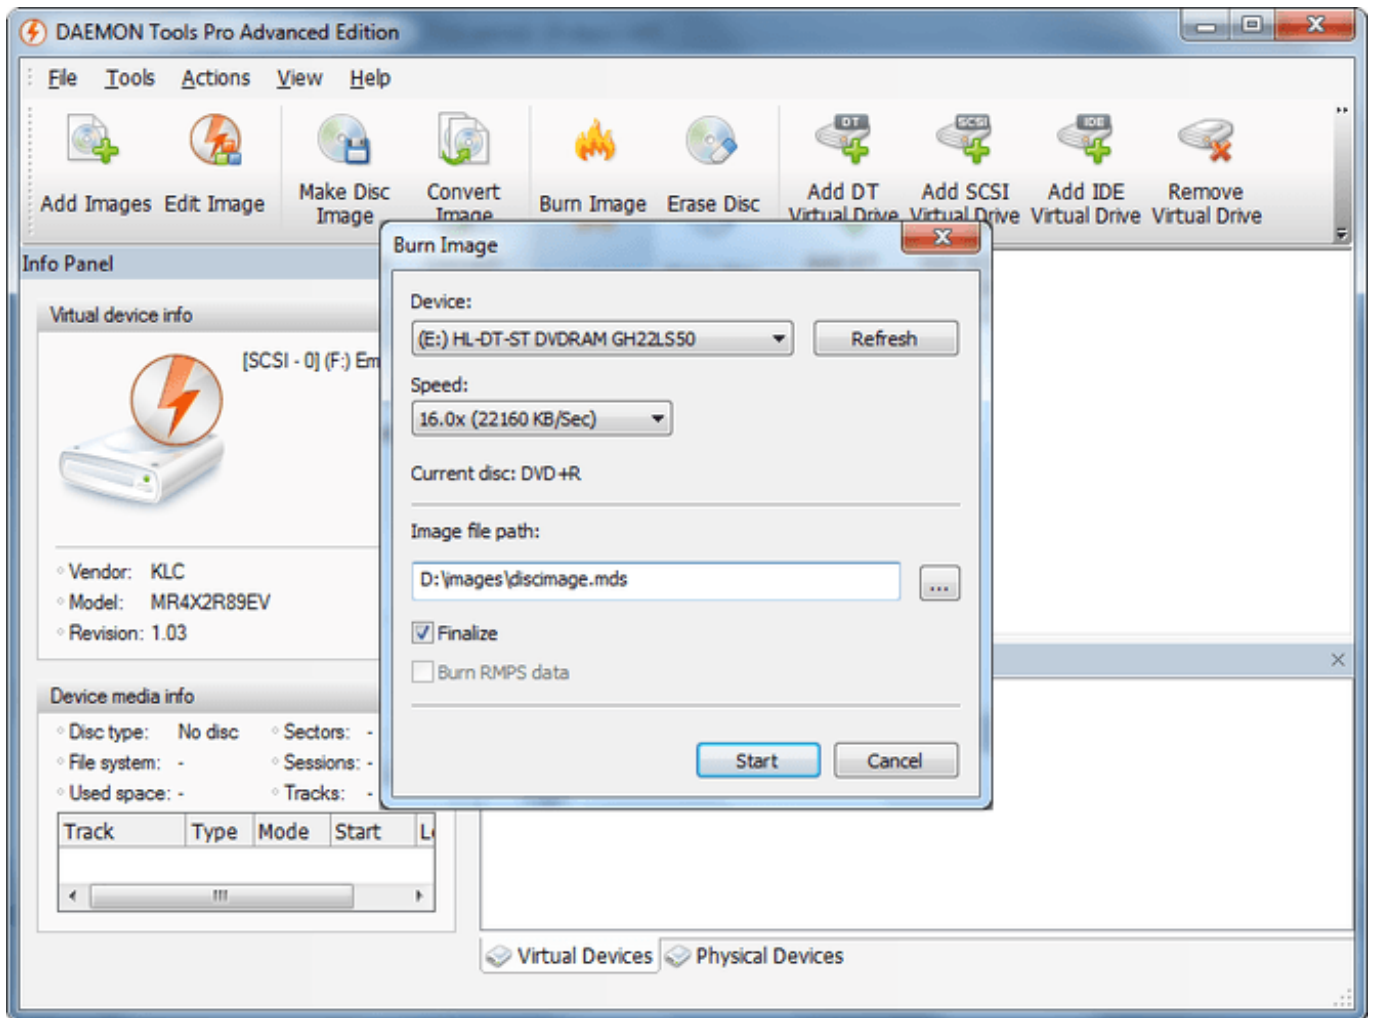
DAEMON Tools Pro Advanced Edition

File Tools Actions View Help

Add Images Edit Image Make Disc Image Convert Image Burn Image Erase Disc Add DT Virtual Drive Add SCSI Virtual Drive Add IDE Virtual Drive Remove Virtual Drive

DT SCSI IDE

Info Panel

Virtual device info

[SCSI - 0] (F:) Em

Vendor: KLC
Model: MR4X2R89EV
Revision: 1.03

Device media info

Disc type: No disc
File system: -
Used space: -
Sectors: -
Sessions: -
Tracks: -

| Track | Type | Mode | Start | L |
|---|---|---|---|---|

Burn Image

Device:
(E:) HL-DT-ST DVDRAM GH22LS50
Refresh

Speed:
16.0x (22160 KB/Sec)

Current disc: DVD+R

Image file path:
D:\images\discimage.mds
...

Finalize
Burn RMPS data

Start Cancel

Virtual Devices Physical Devices